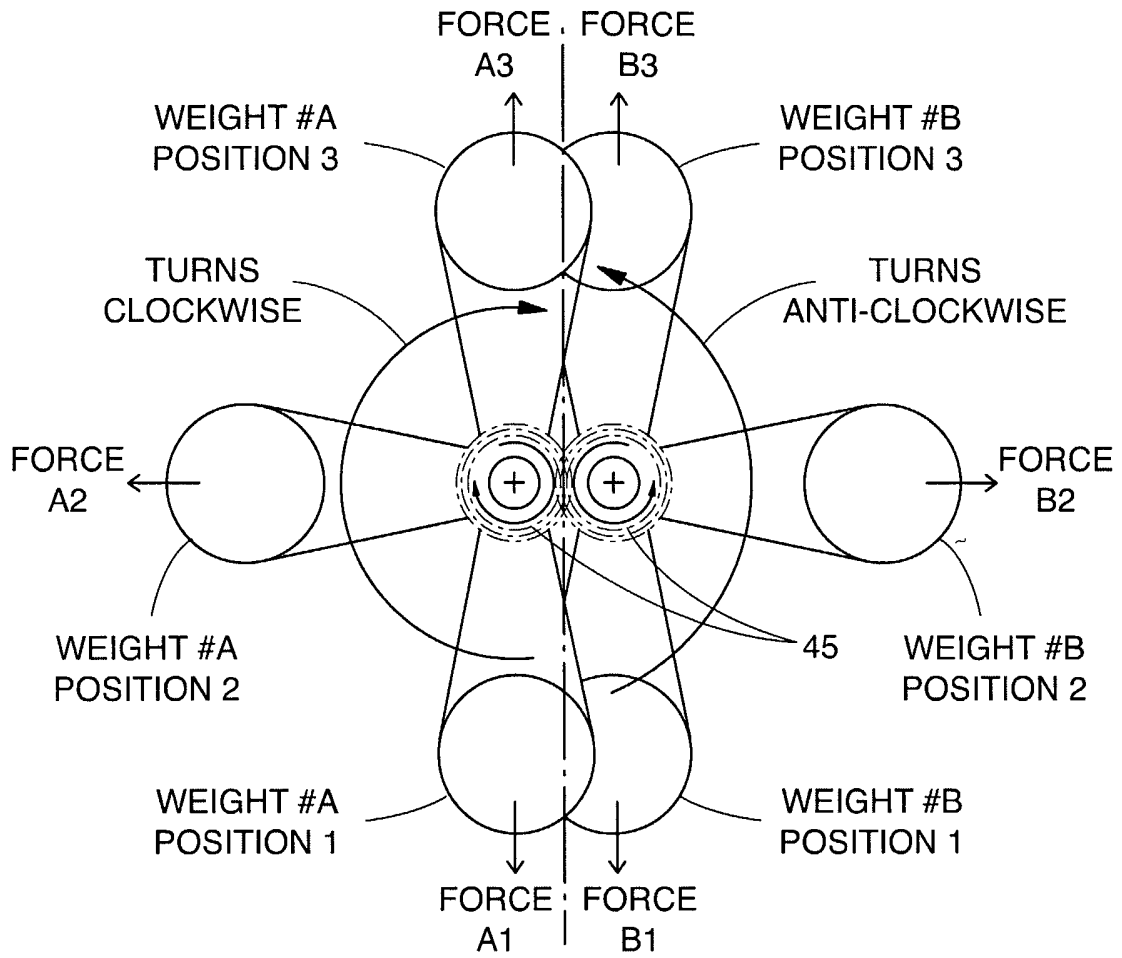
FORCE A3

FORCE B3

WEIGHT #A POSITION 3

WEIGHT #B POSITION 3

TURNS CLOCKWISE

TURNS ANTI-CLOCKWISE

FORCE A2

FORCE B2

WEIGHT #A POSITION 2

45

WEIGHT #B POSITION 2

WEIGHT #A POSITION 1

WEIGHT #B POSITION 1

FORCE A1

FORCE B1